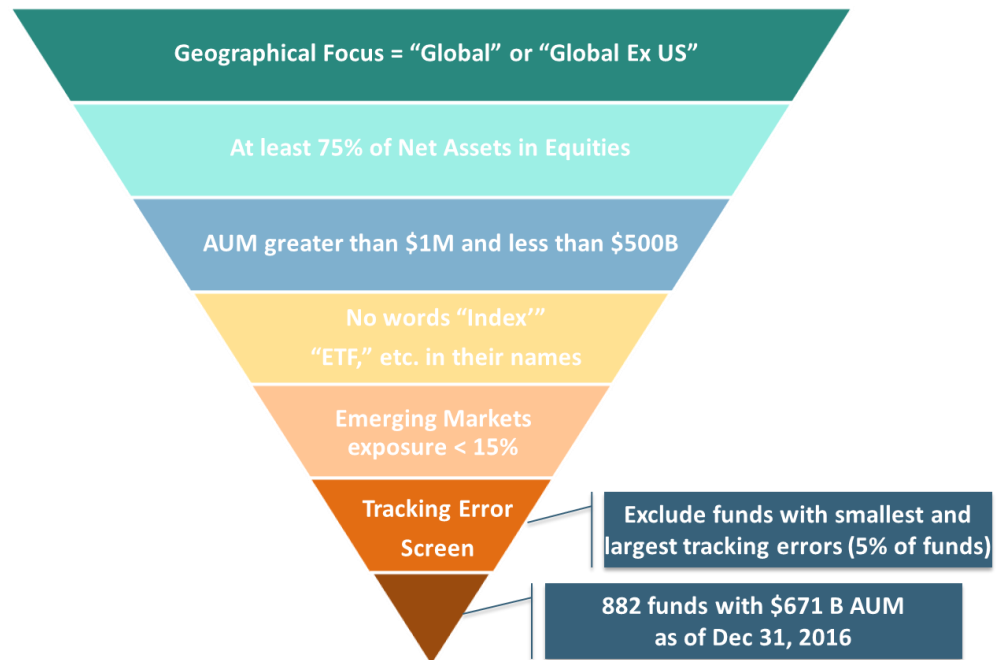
Geographical Focus = “Global” or “Global Ex US”

At least 75% of Net Assets in Equities

AUM greater than \$1M and less than \$500B

No words “Index’”

“ETF,” etc. in their names

Emerging Markets exposure < 15%

Tracking Error Screen

Exclude funds with smallest and largest tracking errors (5% of funds)

882 funds with \$671 B AUM as of Dec 31, 2016